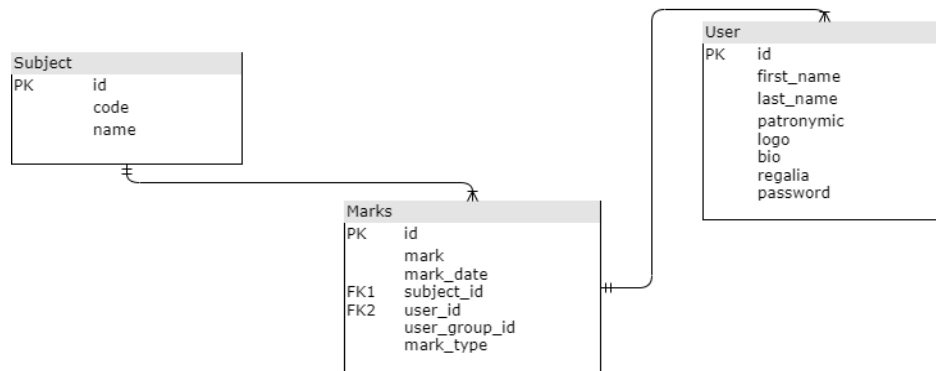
Subject

| | |
|---|---|
| PK | id |
| | code |
| | name |

User

| | |
|---|---|
| PK | id |
| | first_name |
| | last_name |
| | patronymic |
| | logo |
| | bio |
| | regalia |
| | password |

Marks

| | |
|---|---|
| PK | id |
| | mark |
| | mark_date |
| FK1 | subject_id |
| FK2 | user_id |
| | user_group_id |
| | mark_type |